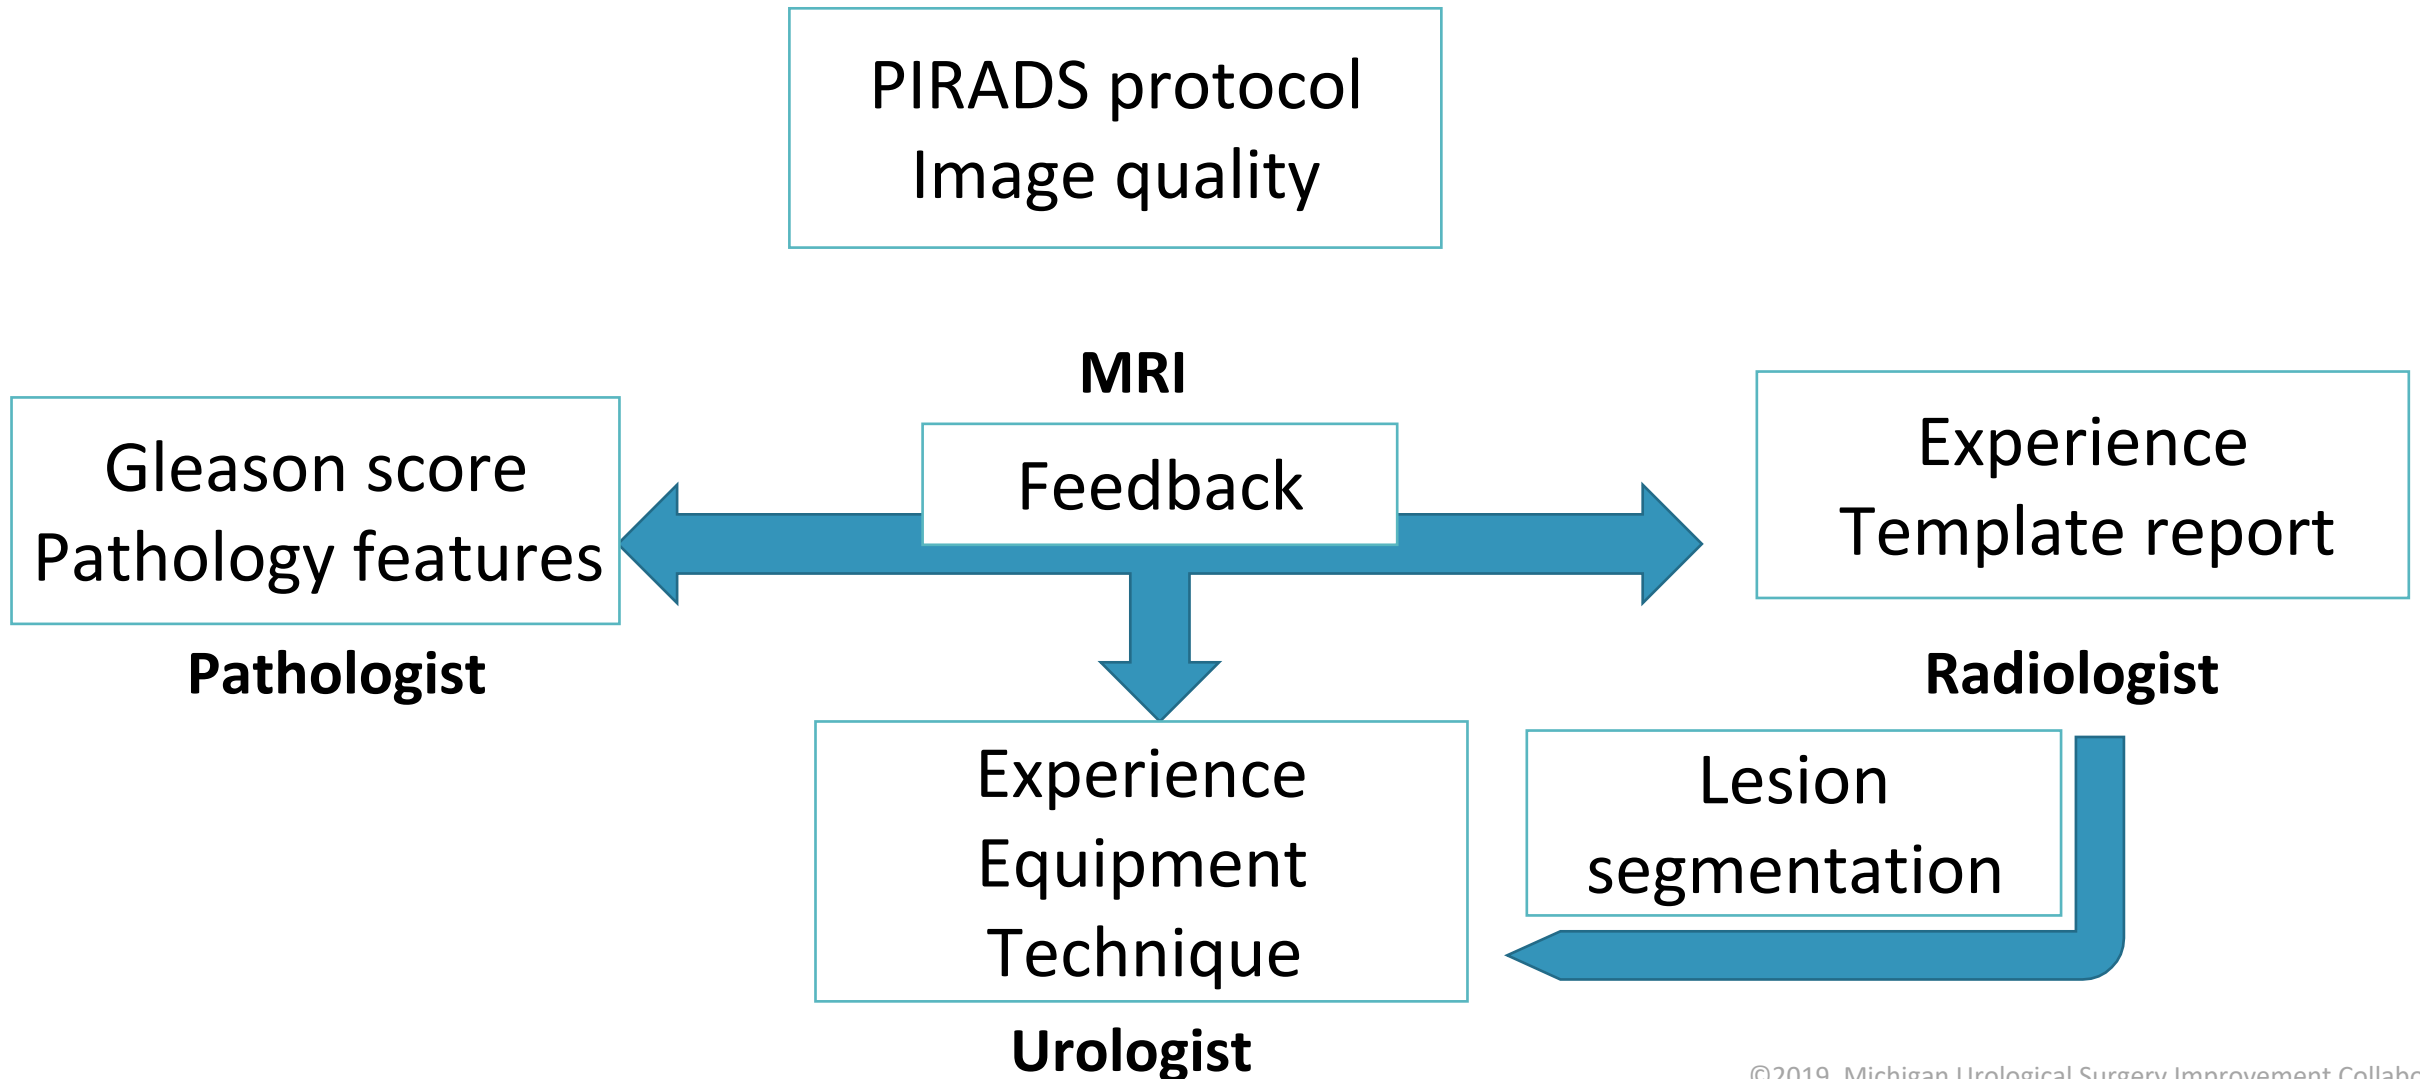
PIRADS protocol
Image quality

MRI

Gleason score
Pathology features

Feedback

Experience
Template report

Pathologist

Radiologist

Experience
Equipment
Technique

Lesion segmentation

Urologist

©2019 Michigan Urological Surgery Improvement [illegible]